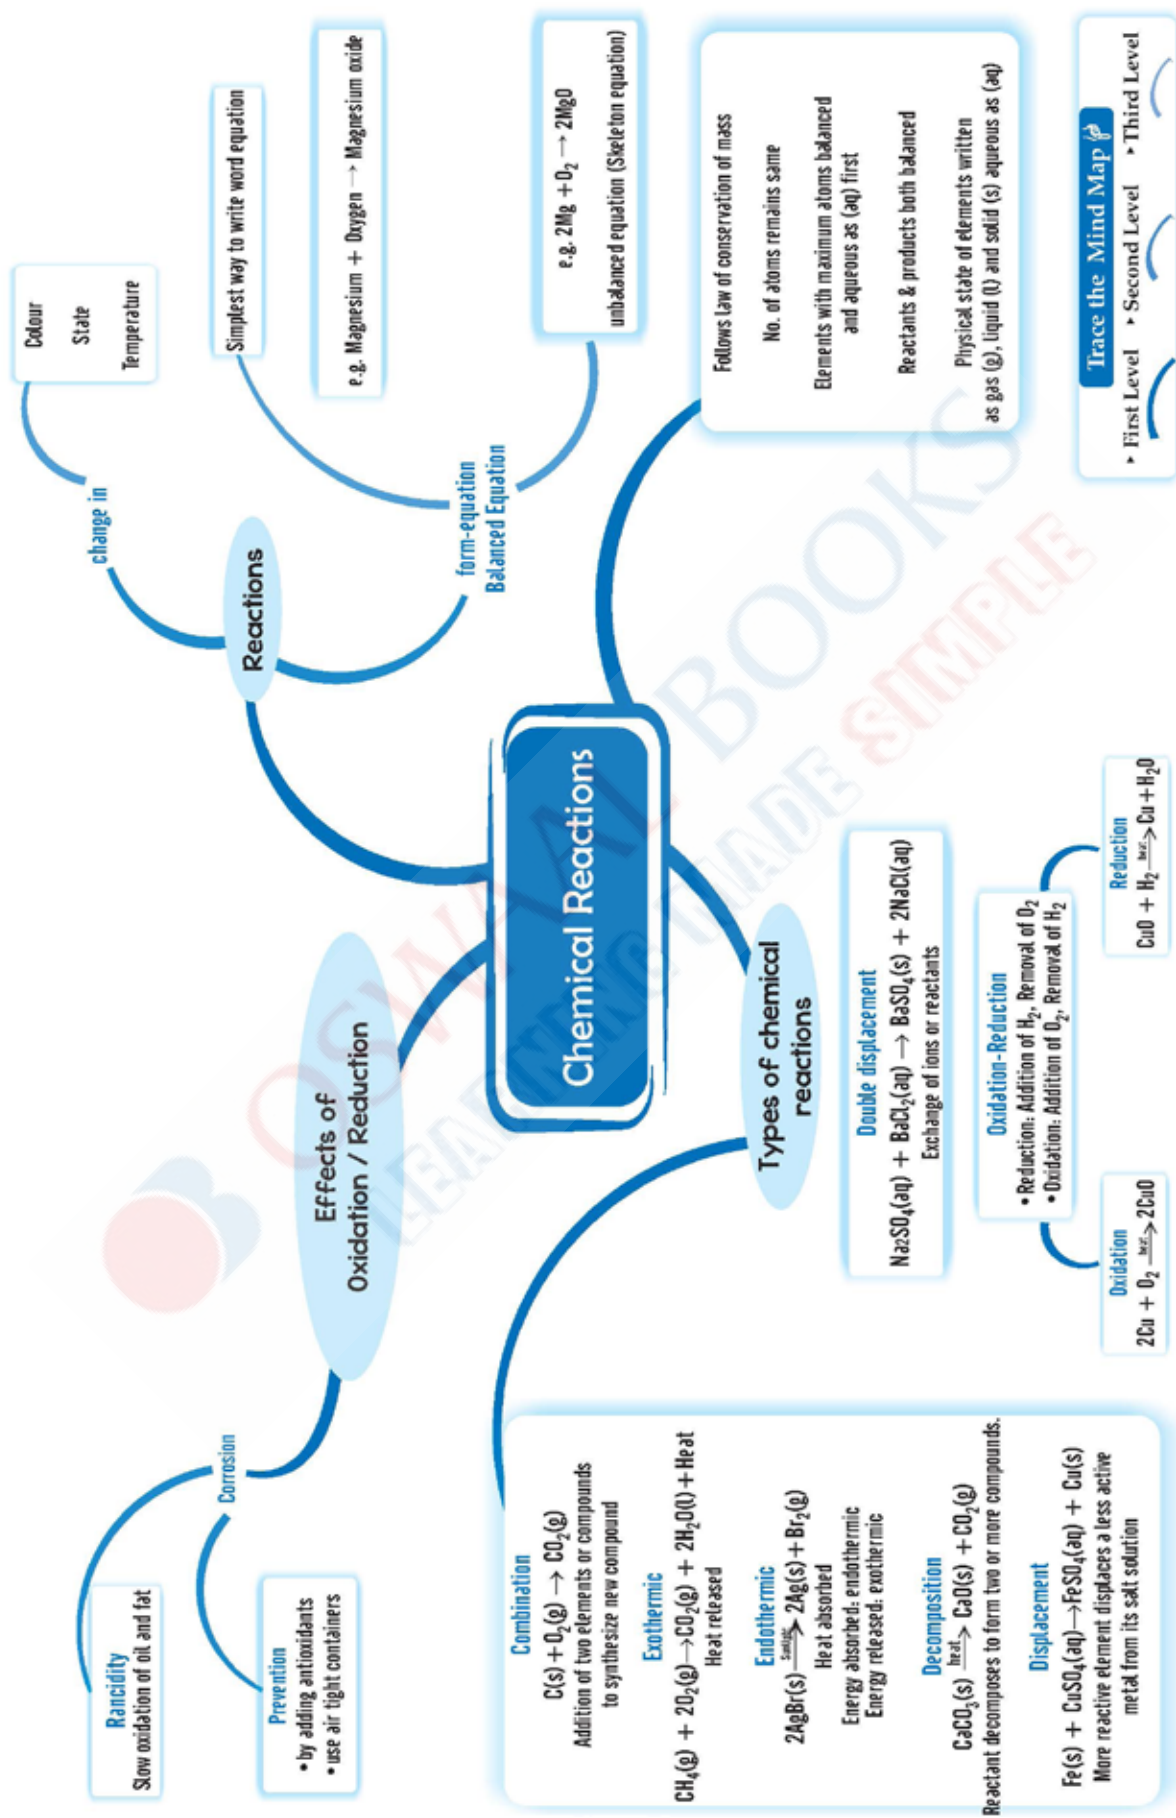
Chemical Reactions

Reactions

change in

Colour

State

Temperature

form-equation
Balanced Equation

Simplest way to write word equation

e.g. Magnesium + Oxygen → Magnesium oxide

e.g. 2Mg + $O_2$ → 2MgO
unbalanced equation (Skeleton equation)

Follows law of conservation of mass

No. of atoms remains same

Elements with maximum atoms balanced and aqueous as (aq) first

Reactants & products both balanced

Physical state of elements written as gas (g), liquid (l) and solid (s) aqueous as (aq)

Trace the Mind Map
• First Level • Second Level • Third Level

Effects of Oxidation / Reduction

Corrosion

Rancidity
Slow oxidation of oil and fat

Prevention
• by adding antioxidants
• use air tight containers

Types of chemical reactions

Double displacement
$Na_2SO_4(aq) + BaCl_2(aq) \rightarrow BaSO_4(s) + 2NaCl(aq)$
Exchange of ions or reactants

Oxidation-Reduction
• Reduction: Addition of $H_2$, Removal of $O_2$
• Oxidation: Addition of $O_2$, Removal of $H_2$

Reduction
$CuO + H_2 \xrightarrow{heat} Cu + H_2O$

Oxidation
$2Cu + O_2 \xrightarrow{heat} 2CuO$

Combination
$C(s) + O_2(g) \rightarrow CO_2(g)$
Addition of two elements or compounds to synthesize new compound

Exothermic
$CH_4(g) + 2O_2(g) \rightarrow CO_2(g) + 2H_2O(l) + Heat$
Heat released

Endothermic
$2AgBr(s) \xrightarrow{Sunlight} 2Ag(s) + Br_2(g)$
Heat absorbed
Energy absorbed: endothermic
Energy released: exothermic

Decomposition
$CaCO_3(s) \xrightarrow{heat} CaO(s) + CO_2(g)$
Reactant decomposes to form two or more compounds.

Displacement
$Fe(s) + CuSO_4(aq) \rightarrow FeSO_4(aq) + Cu(s)$
More reactive element displaces a less active metal from its salt solution

OSWAAL BOOKS
LEARNING MADE SIMPLE